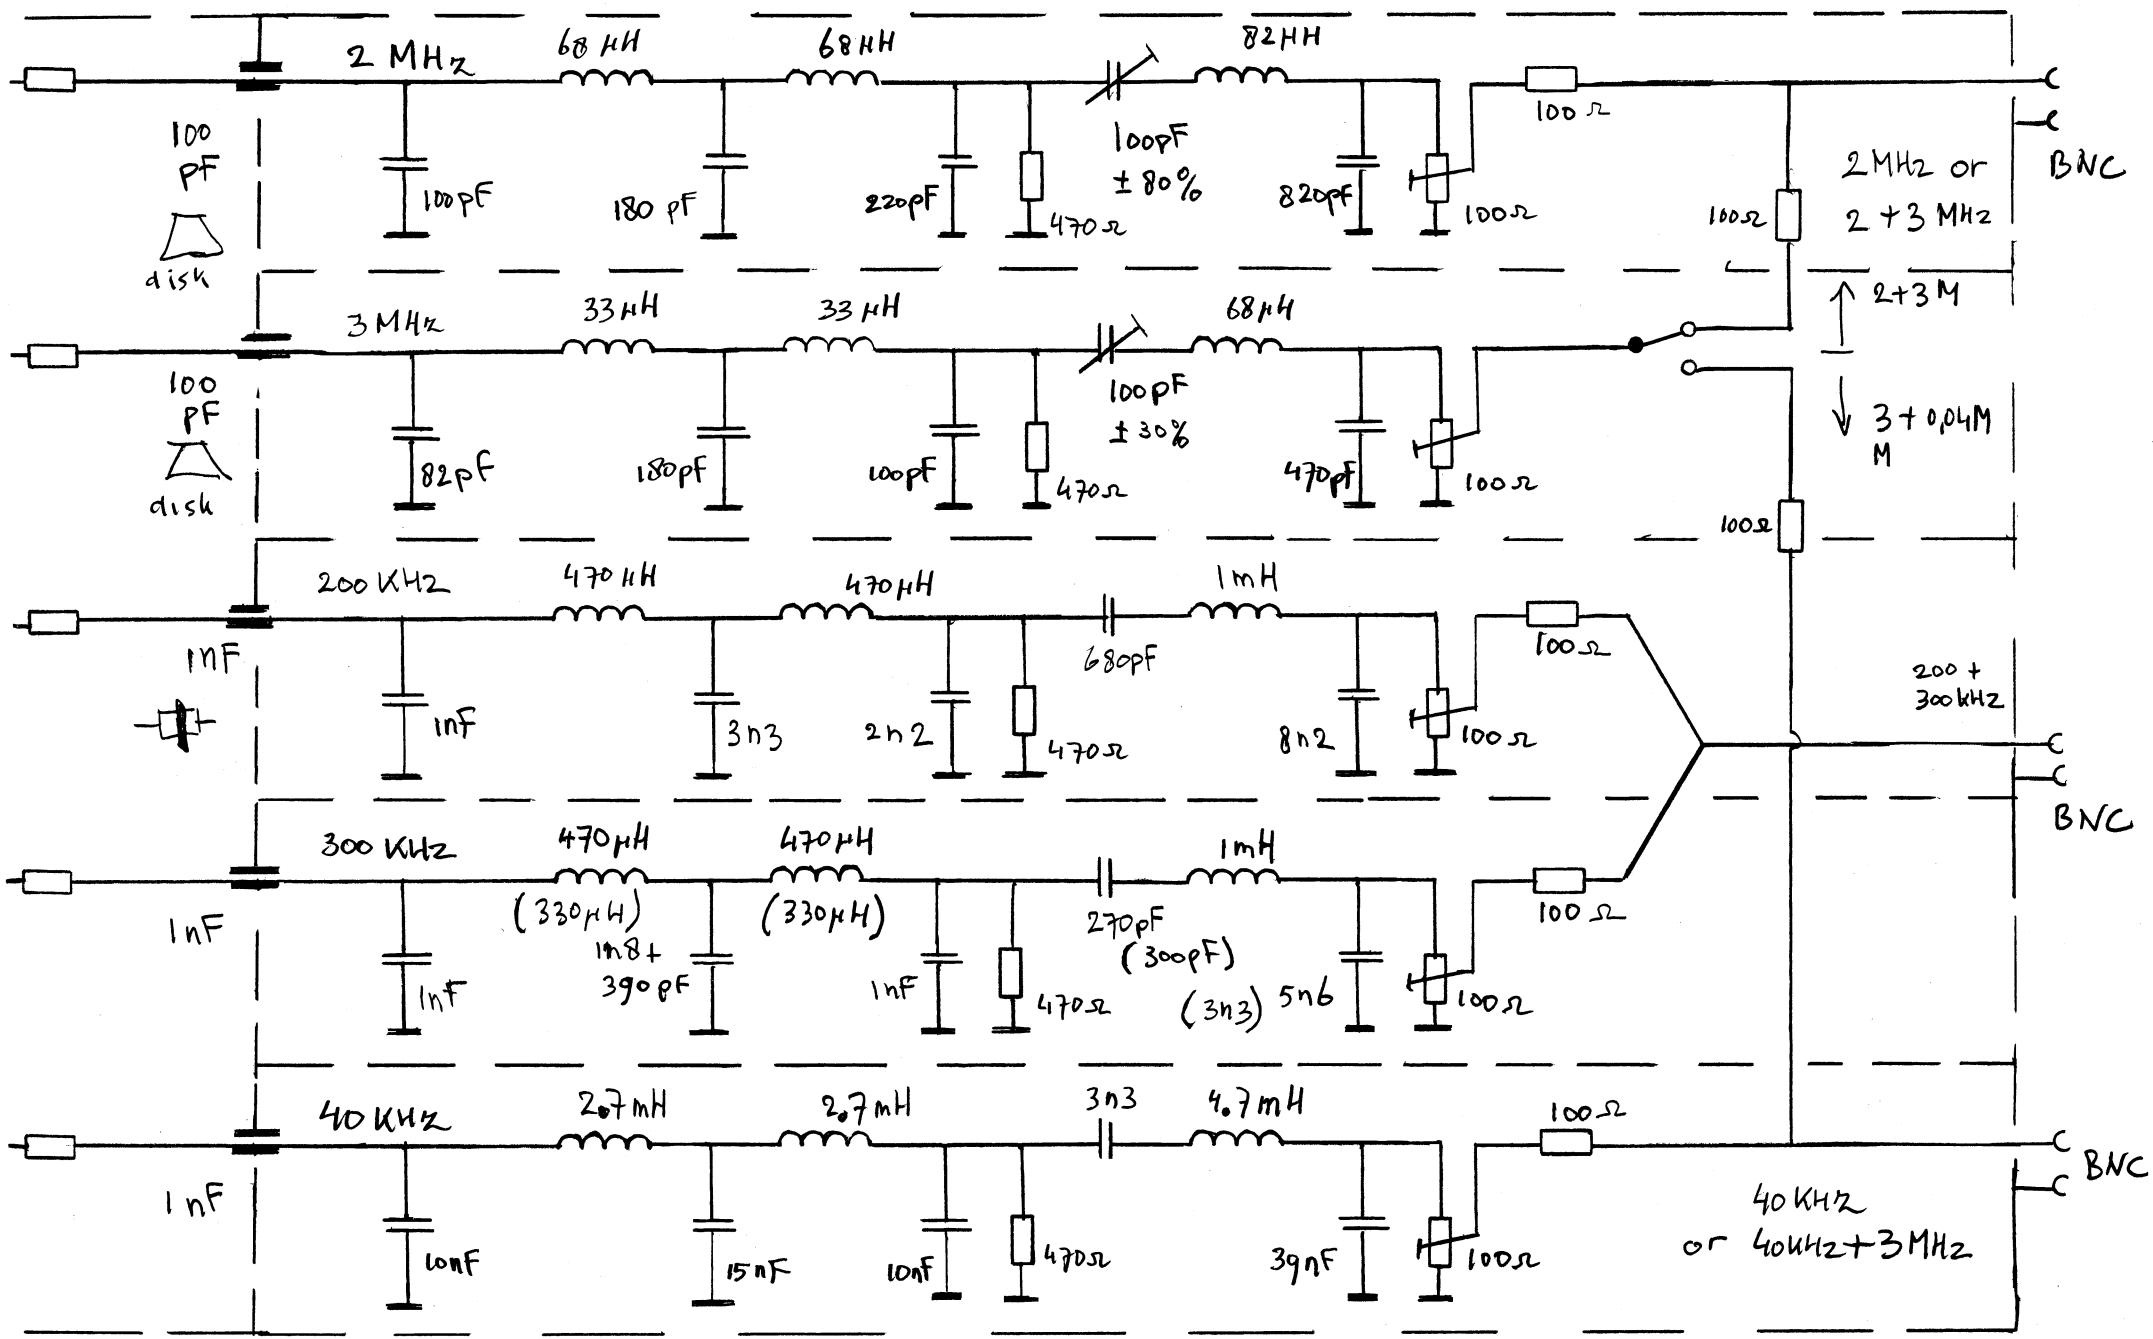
2 MHz
68 μH
68 μH
82 μH
100 Ω
100 pF
100pF
180 pF
220pF
470 Ω
100pF ± 80%
820pF
100Ω
100Ω
2MHz or 2 + 3 MHz
BNC
disk
3 MHz
33 μH
33 μH
68 μH
2+3 M
100 pF
82pF
180pF
100pF
470Ω
100pF ± 30%
470pF
100Ω
3 + 0,04M M
disk
100Ω
200 KHz
470 μH
470 μH
1mH
100Ω
1nF
1nF
3n3
2n2
470Ω
680pF
8n2
100Ω
200 + 300 kHz
BNC
300 KHz
470 μH (330μH)
470 μH (330μH)
1mH
100 Ω
1nF
1nF
1n8 + 390 pF
1nF
470Ω
270pF (300pF)
(3n3)
5n6
100Ω
40 KHz
2,7 mH
2,7 mH
3n3
4,7 mH
100Ω
1 nF
10nF
15nF
10nF
470Ω
39nF
100Ω
BNC
40 KHz or 40kHz + 3MHz